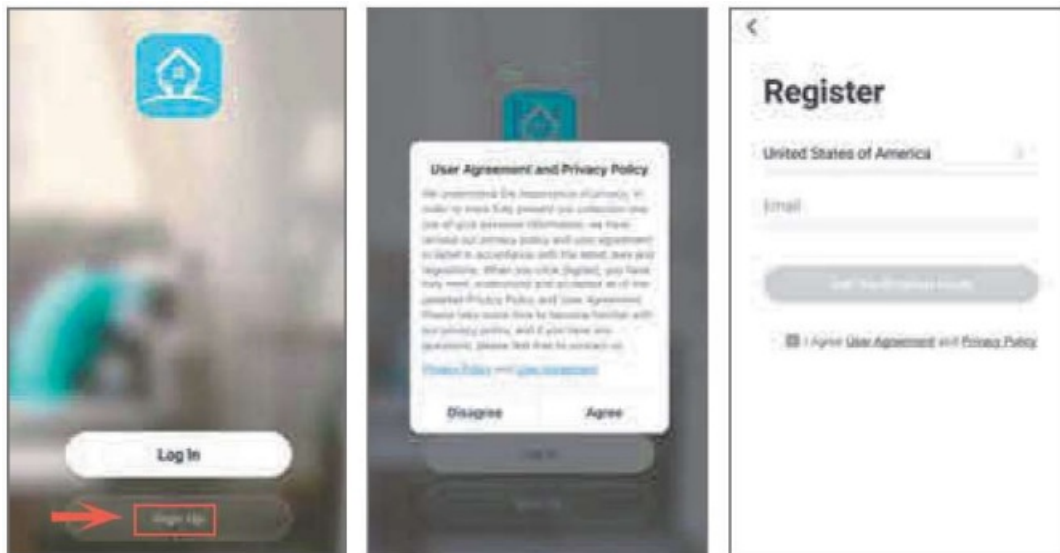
Log In

Sign Up

User Agreement and Privacy Policy

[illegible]

Privacy Policy and User Agreement

Disagree

Agree

Log In

Sign Up

<

Register

United States of America

Email

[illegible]

I Agree User Agreement and Privacy Policy